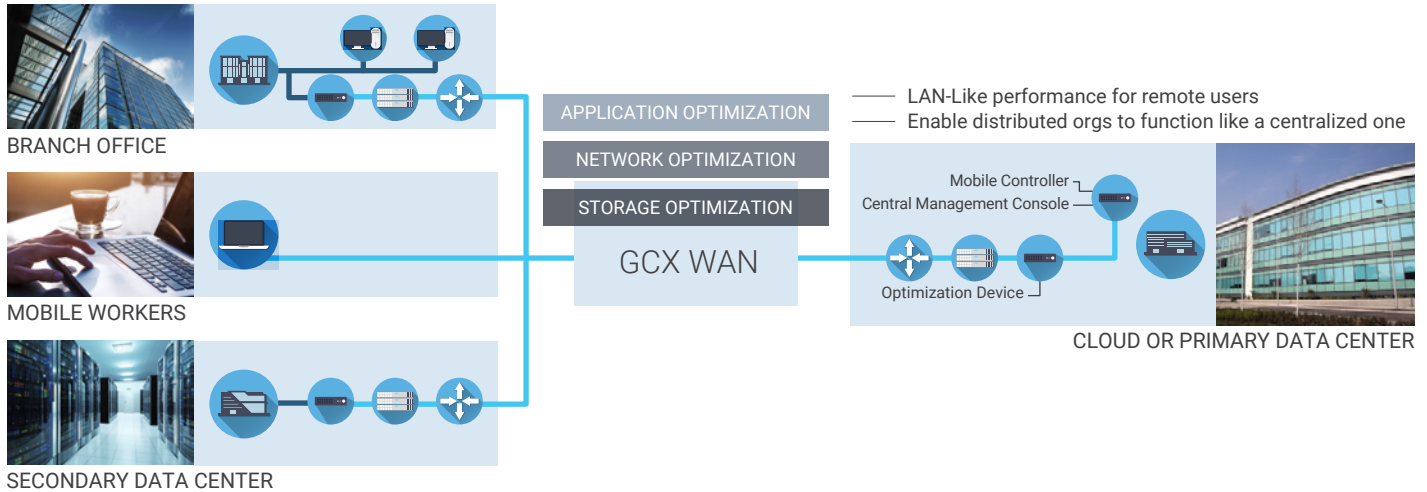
BRANCH OFFICE

MOBILE WORKERS

SECONDARY DATA CENTER

APPLICATION OPTIMIZATION

NETWORK OPTIMIZATION

STORAGE OPTIMIZATION

GCX WAN

LAN-Like performance for remote users

Enable distributed orgs to function like a centralized one

Mobile Controller

Central Management Console

Optimization Device

CLOUD OR PRIMARY DATA CENTER